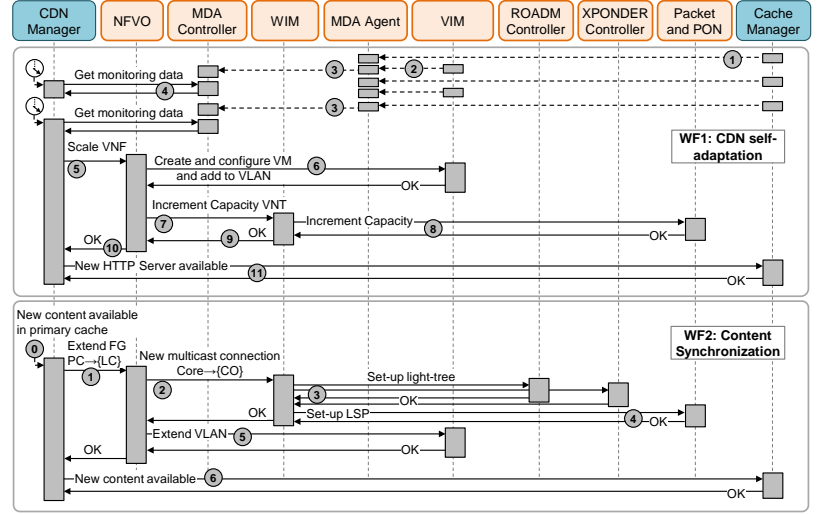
CDN Manager

NFVO

MDA Controller

WIM

MDA Agent

VIM

ROADM Controller

XPONDER Controller

Packet and PON

Cache Manager

1

2

3

Get monitoring data

4

3

Get monitoring data

WF1: CDN self-adaptation

Scale VNF

5

Create and configure VM and add to VLAN

6

OK

Increment Capacity VNT

7

Increment Capacity

8

OK

9

OK

OK

10

New HTTP Server available

11

OK

New content available in primary cache

WF2: Content Synchronization

0

Extend FG PC→{LC}

1

New multicast connection Core→{CO}

2

Set-up light-tree

3

OK

OK

Set-up LSP

4

OK

Extend VLAN

5

OK

OK

New content available

6

OK